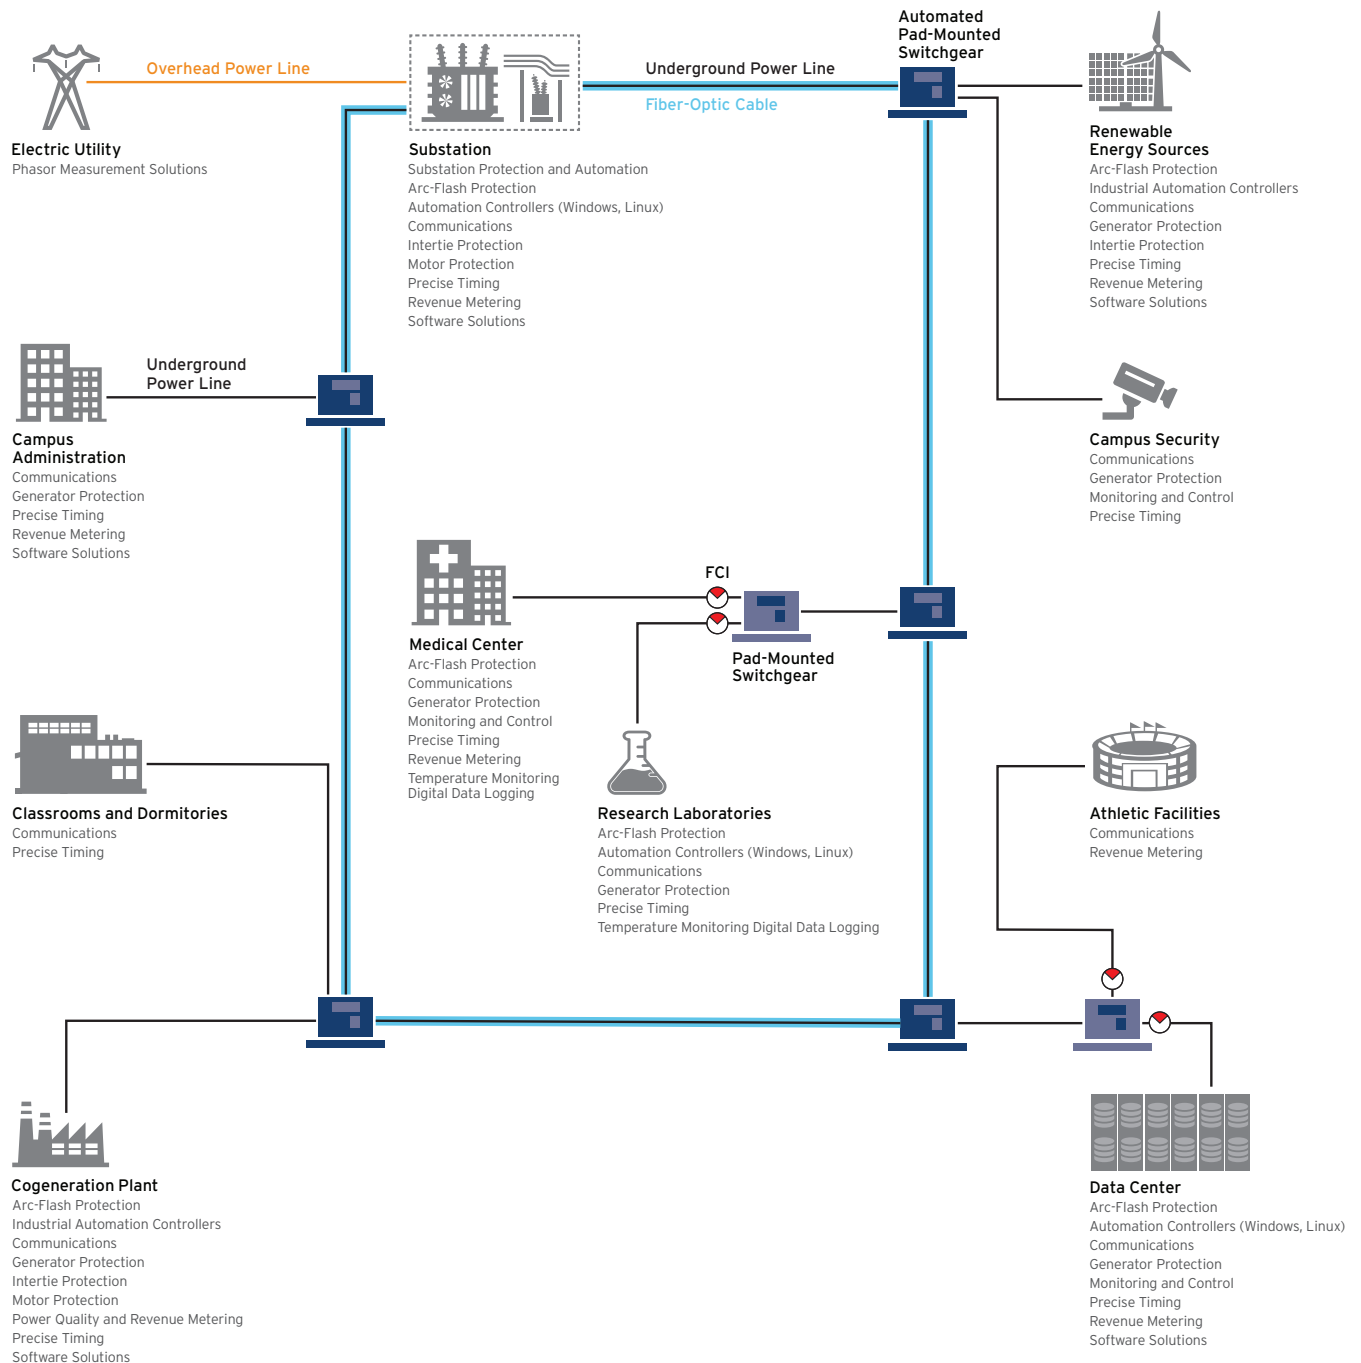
Overhead Power Line

Electric Utility
Phasor Measurement Solutions

Substation
Substation Protection and Automation
Arc-Flash Protection
Automation Controllers (Windows, Linux)
Communications
Intertie Protection
Motor Protection
Precise Timing
Revenue Metering
Software Solutions

Underground Power Line

Fiber-Optic Cable

Automated Pad-Mounted Switchgear

Renewable Energy Sources
Arc-Flash Protection
Industrial Automation Controllers
Communications
Generator Protection
Intertie Protection
Precise Timing
Revenue Metering
Software Solutions

Underground Power Line

Campus Administration
Communications
Generator Protection
Precise Timing
Revenue Metering
Software Solutions

Campus Security
Communications
Generator Protection
Monitoring and Control
Precise Timing

FCI

Medical Center
Arc-Flash Protection
Communications
Generator Protection
Monitoring and Control
Precise Timing
Revenue Metering
Temperature Monitoring
Digital Data Logging

Pad-Mounted Switchgear

Classrooms and Dormitories
Communications
Precise Timing

Research Laboratories
Arc-Flash Protection
Automation Controllers (Windows, Linux)
Communications
Generator Protection
Precise Timing
Temperature Monitoring Digital Data Logging

Athletic Facilities
Communications
Revenue Metering

Cogeneration Plant
Arc-Flash Protection
Industrial Automation Controllers
Communications
Generator Protection
Intertie Protection
Motor Protection
Power Quality and Revenue Metering
Precise Timing
Software Solutions

Data Center
Arc-Flash Protection
Automation Controllers (Windows, Linux)
Communications
Generator Protection
Monitoring and Control
Precise Timing
Revenue Metering
Software Solutions